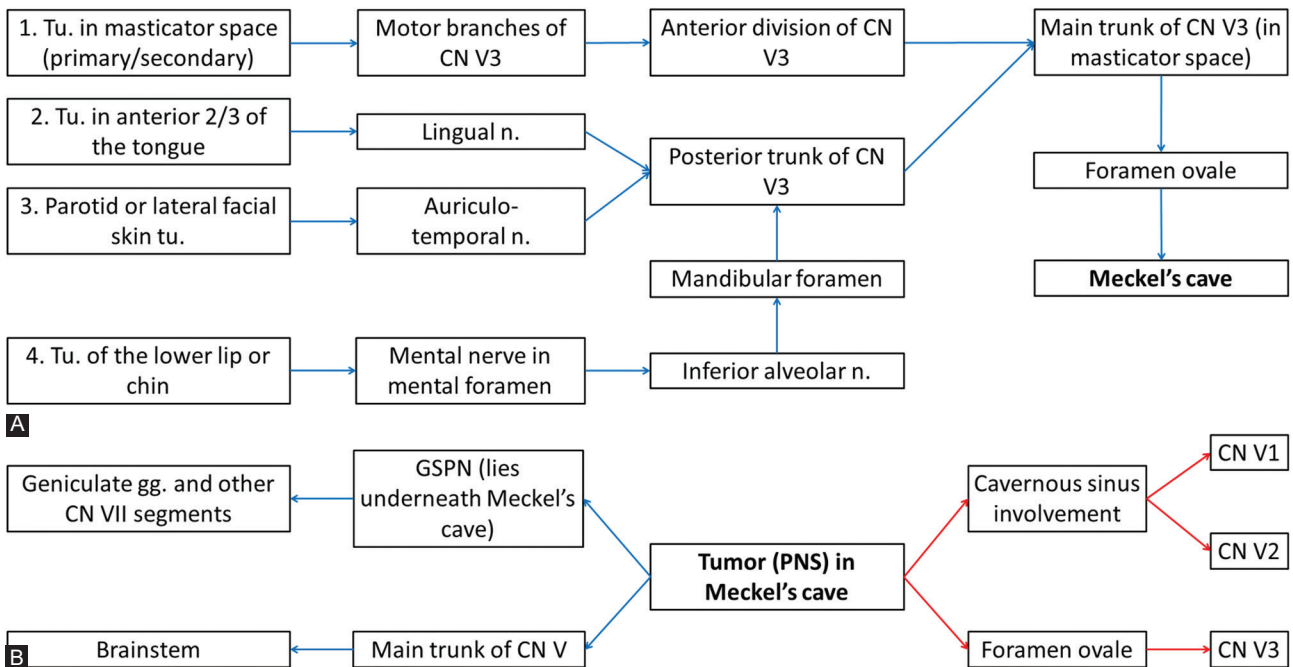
1. Tu. in masticator space (primary/secondary)

Motor branches of CN V3

Anterior division of CN V3

Main trunk of CN V3 (in masticator space)

2. Tu. in anterior 2/3 of the tongue

Lingual n.

Posterior trunk of CN V3

Foramen ovale

3. Parotid or lateral facial skin tu.

Auriculo-temporal n.

Mandibular foramen

**Meckel's cave**

4. Tu. of the lower lip or chin

Mental nerve in mental foramen

Inferior alveolar n.

A

Geniculate gg. and other CN VII segments

GSPN (lies underneath Meckel's cave)

Cavernous sinus involvement

CN V1

CN V2

**Tumor (PNS) in Meckel's cave**

B

Brainstem

Main trunk of CN V

Foramen ovale

CN V3